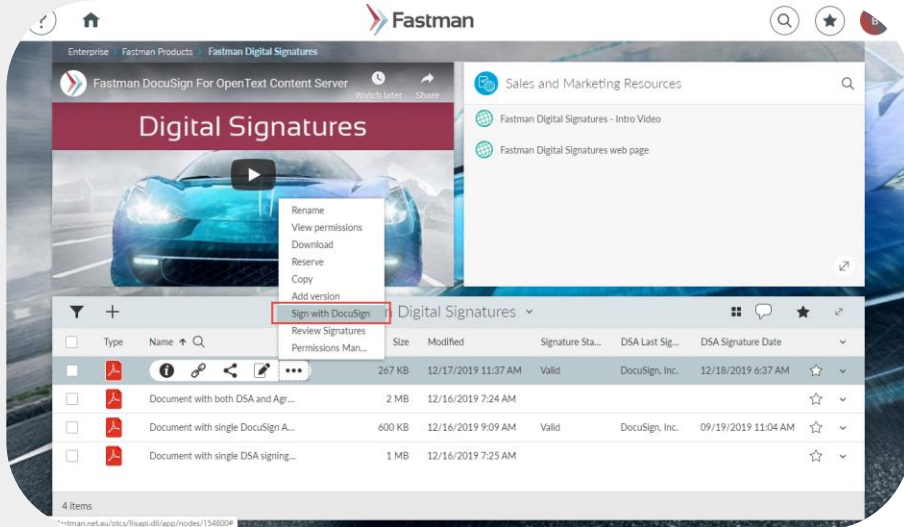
Fastman

Enterprise > Fastman Products > Fastman Digital Signatures

Fastman DocuSign For OpenText Content Server

Watch later

Share

Digital Signatures

Sales and Marketing Resources

Fastman Digital Signatures - Intro Video

Fastman Digital Signatures web page

Rename
View permissions
Download
Reserve
Copy
Add version
Sign with DocuSign
Review Signatures
Permissions Man...

n Digital Signatures

| | Type | Name ↑ | Size | Modified | Signature Sta... | DSA Last Sig... | DSA Signature Date |
|---|---|---|---|---|---|---|---|
| | | | 267 KB | 12/17/2019 11:37 AM | Valid | DocuSign, Inc. | 12/18/2019 6:37 AM |
| | | Document with both DSA and Agr... | 2 MB | 12/16/2019 7:24 AM | | | |
| | | Document with single DocuSign A... | 600 KB | 12/16/2019 9:09 AM | Valid | DocuSign, Inc. | 09/19/2019 11:04 AM |
| | | Document with single DSA signing... | 1 MB | 12/16/2019 7:25 AM | | | |

4 items

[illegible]tman.net.au/otcs/llisapi.dll/app/nodes/154800#